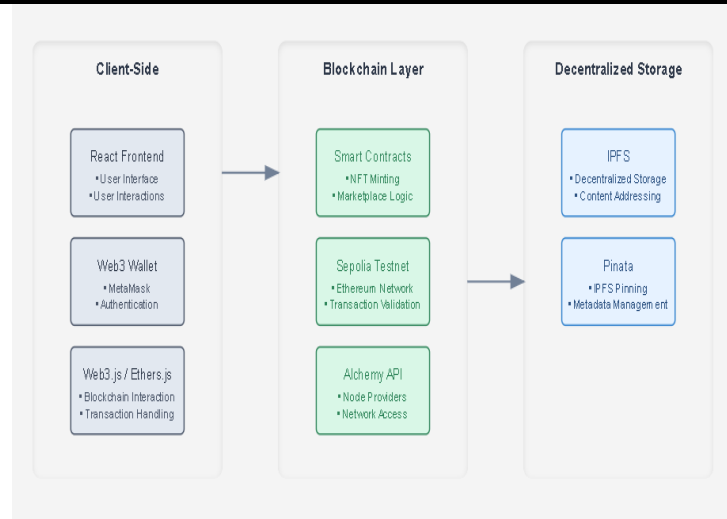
Client-Side

React Frontend
• User Interface
• User Interactions

Web3 Wallet
• MetaMask
• Authentication

Web3.js / Ethers.js
• Blockchain Interaction
• Transaction Handling

Blockchain Layer

Smart Contracts
• NFT Minting
• Marketplace Logic

Sepolia Testnet
• Ethereum Network
• Transaction Validation

Alchemy API
• Node Providers
• Network Access

Decentralized Storage

IPFS
• Decentralized Storage
• Content Addressing

Pinata
• IPFS Pinning
• Metadata Management